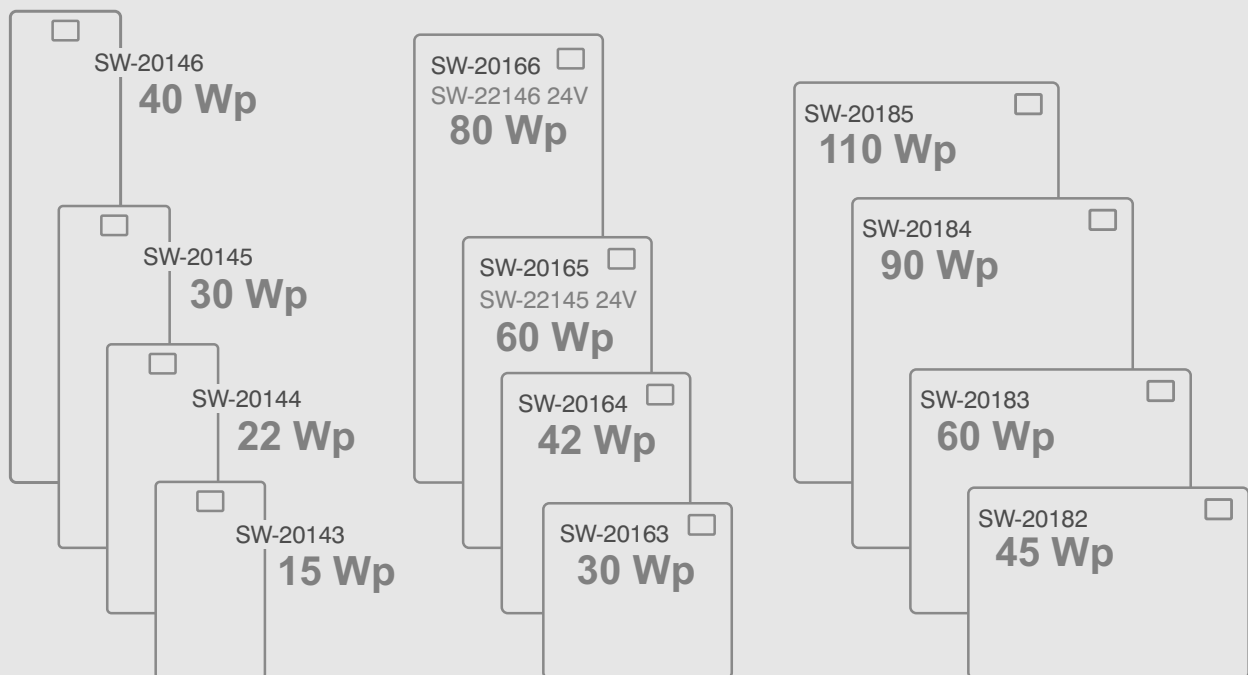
SW-20146
40 Wp

SW-20145
30 Wp

SW-20144
22 Wp

SW-20143
15 Wp

SW-20166
SW-22146 24V
80 Wp

SW-20165
SW-22145 24V
60 Wp

SW-20164
42 Wp

SW-20163
30 Wp

SW-20185
110 Wp

SW-20184
90 Wp

SW-20183
60 Wp

SW-20182
45 Wp